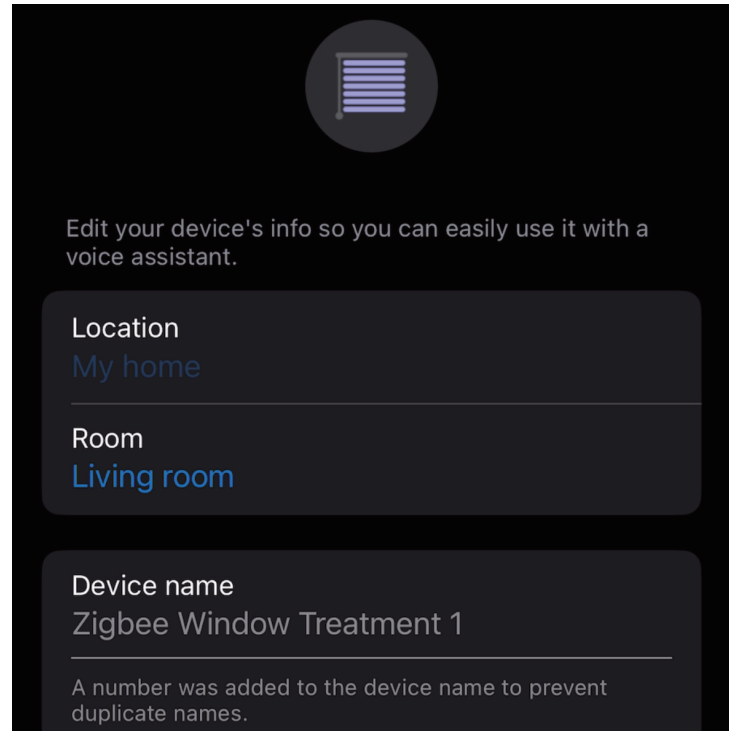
Edit your device's info so you can easily use it with a voice assistant.

Location
My home

Room
Living room

Device name
Zigbee Window Treatment 1

A number was added to the device name to prevent duplicate names.